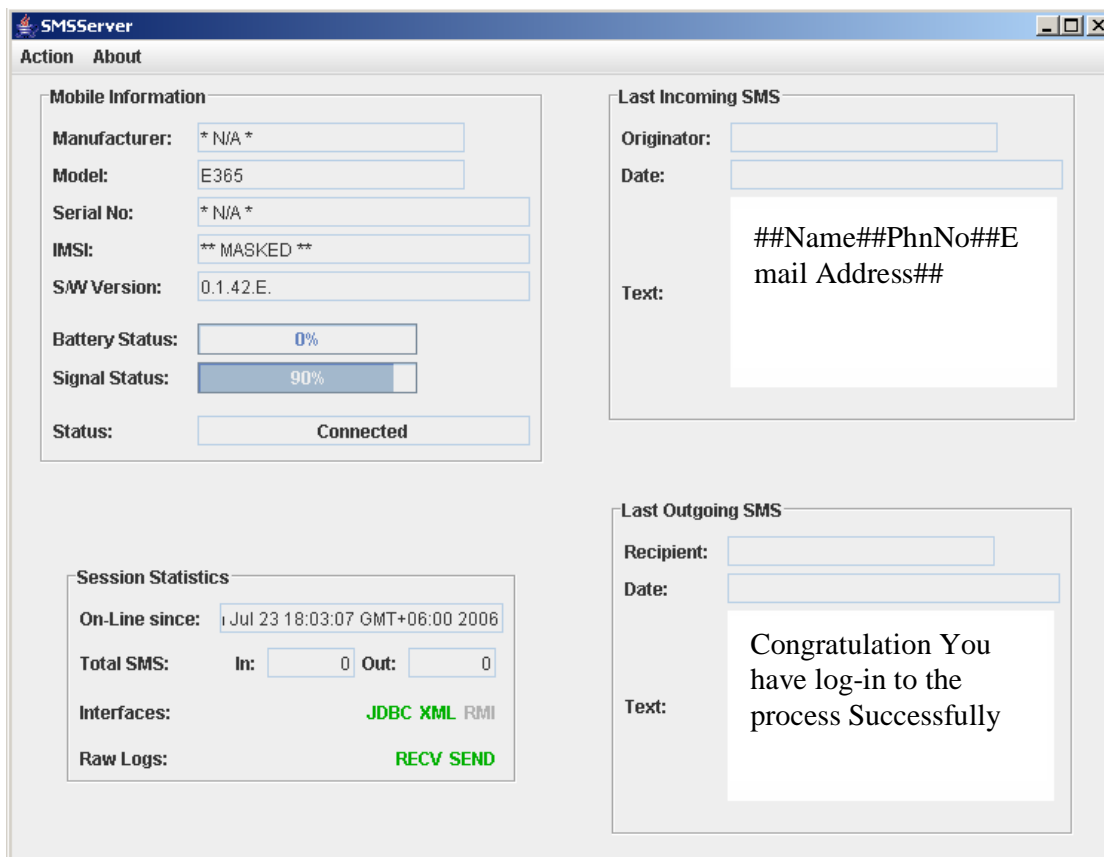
SMSServer

Action About

Mobile Information

Manufacturer: * N/A *

Model: E365

Serial No: * N/A *

IMSI: ** MASKED **

S/W Version: 0.1.42.E.

Battery Status: 0%

Signal Status: 90%

Status: Connected

Last Incoming SMS

Originator:

Date:

Text: ##Name##PhnNo##Email Address##

Last Outgoing SMS

Recipient:

Date:

Text: Congratulation You have log-in to the process Successfully

Session Statistics

On-Line since: ı Jul 23 18:03:07 GMT+06:00 2006

Total SMS: In: 0 Out: 0

Interfaces: JDBC XML RMI

Raw Logs: RECV SEND